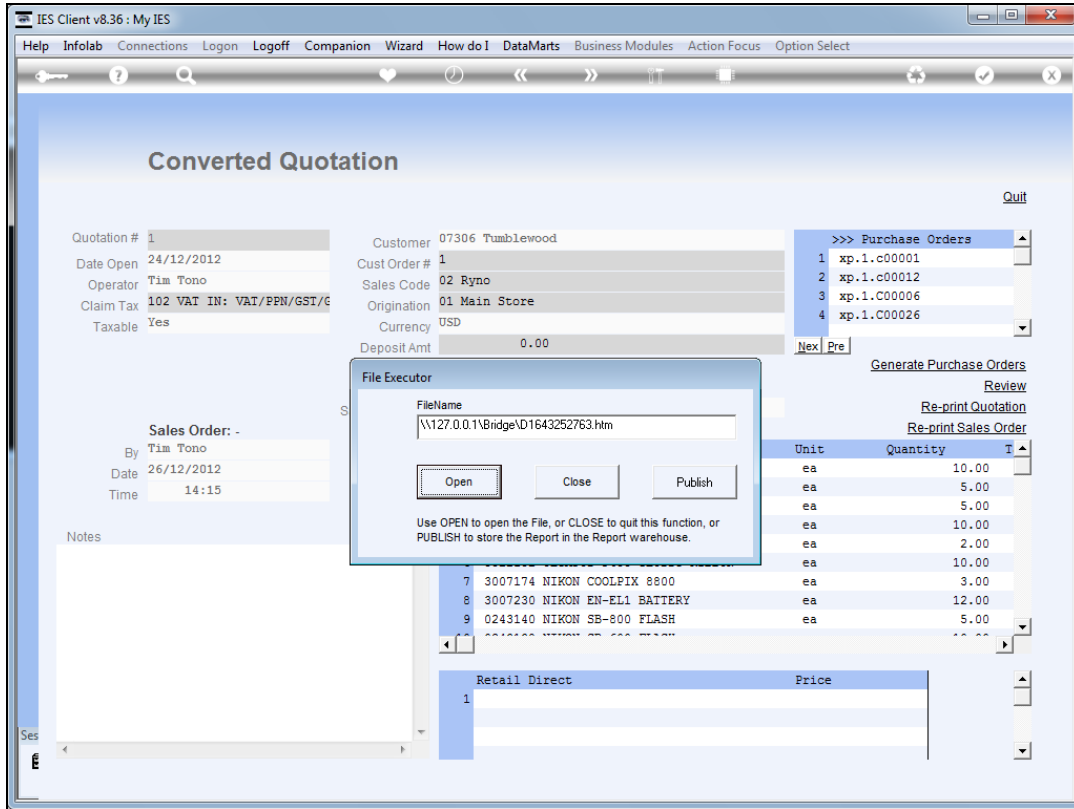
IES Client v8.36 : My IES

Help Infolab Connections Logon Logoff Companion Wizard How do I DataMarts Business Modules Action Focus Option Select

Converted Quotation

Quit

Quotation # 1
Date Open 24/12/2012
Operator Tim Tono
Claim Tax 102 VAT IN: VAT/PPN/GST/G
Taxable Yes

Customer 07306 Tumblewood
Cust Order # 1
Sales Code 02 Ryno
Origination 01 Main Store
Currency USD
Deposit Amt 0.00

>>> Purchase Orders
1 xp.1.c00001
2 xp.1.c00012
3 xp.1.C00006
4 xp.1.C00026

Nex Pre

Generate Purchase Orders
Review
Re-print Quotation
Re-print Sales Order

Sales Order: -
By Tim Tono
Date 26/12/2012
Time 14:15

Notes

File Executor
FileName
\\127.0.0.1\Bridge\D1643252763.htm
Open Close Publish
Use OPEN to open the File, or CLOSE to quit this function, or PUBLISH to store the Report in the Report warehouse.

| | | Unit | Quantity |
|---|---|---|---|
| | | ea | 10.00 |
| | | ea | 5.00 |
| | | ea | 5.00 |
| | | ea | 10.00 |
| | | ea | 2.00 |
| | | ea | 10.00 |
| 7 | 3007174 NIKON COOLPIX 8800 | ea | 3.00 |
| 8 | 3007230 NIKON EN-EL1 BATTERY | ea | 12.00 |
| 9 | 0243140 NIKON SB-800 FLASH | ea | 5.00 |

| | Retail Direct | Price |
|---|---|---|
| 1 | | |

Ses